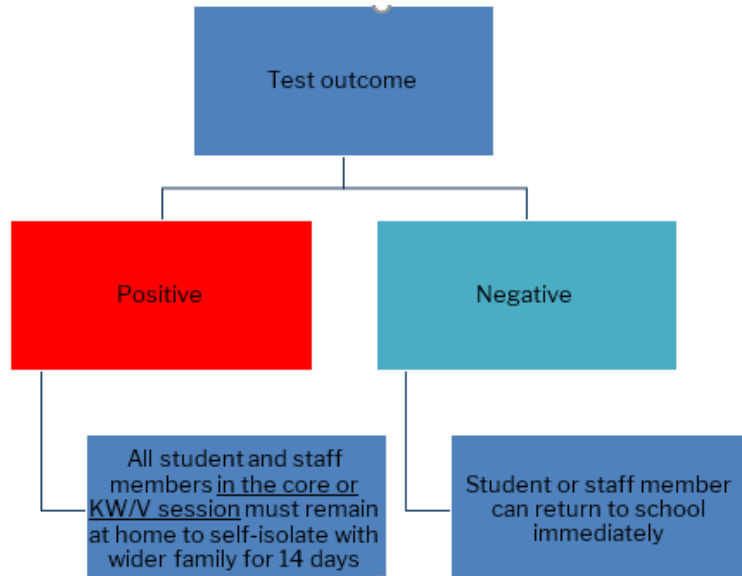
Test outcome

Positive

Negative

All student and staff members in the core or KW/V session must remain at home to self-isolate with wider family for 14 days

Student or staff member can return to school immediately